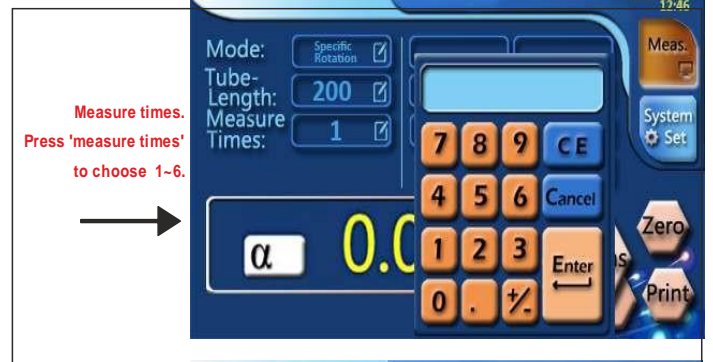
Measure times.
Press 'measure times' to choose 1~6.

12:46

Mode: Specific Rotation

Tube-Length: 200

Measure Times: 1

Meas.

System Set

7 8 9 CE

4 5 6 Cancel

1 2 3 Enter

0 . +/-

α 0.0

Zero

Print